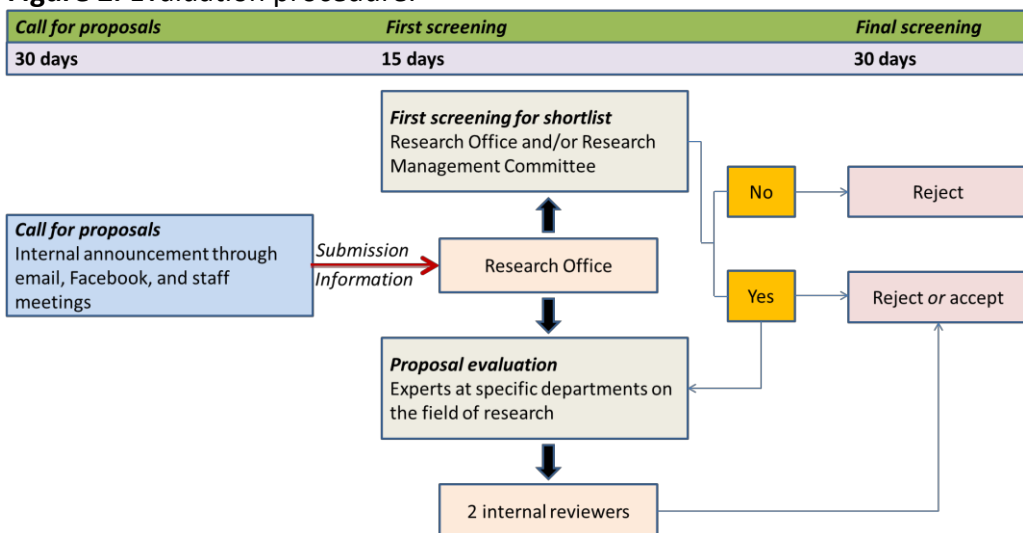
Figure 1. Evaluation procedure.

| Call for proposals | First screening | Final screening |
|---|---|---|
| 30 days | 15 days | 30 days |

First screening for shortlist
Research Office and/or Research Management Committee

No

Reject

Call for proposals
Internal announcement through email, Facebook, and staff meetings

Submission
Information

Research Office

Yes

Reject or accept

Proposal evaluation
Experts at specific departments on the field of research

2 internal reviewers